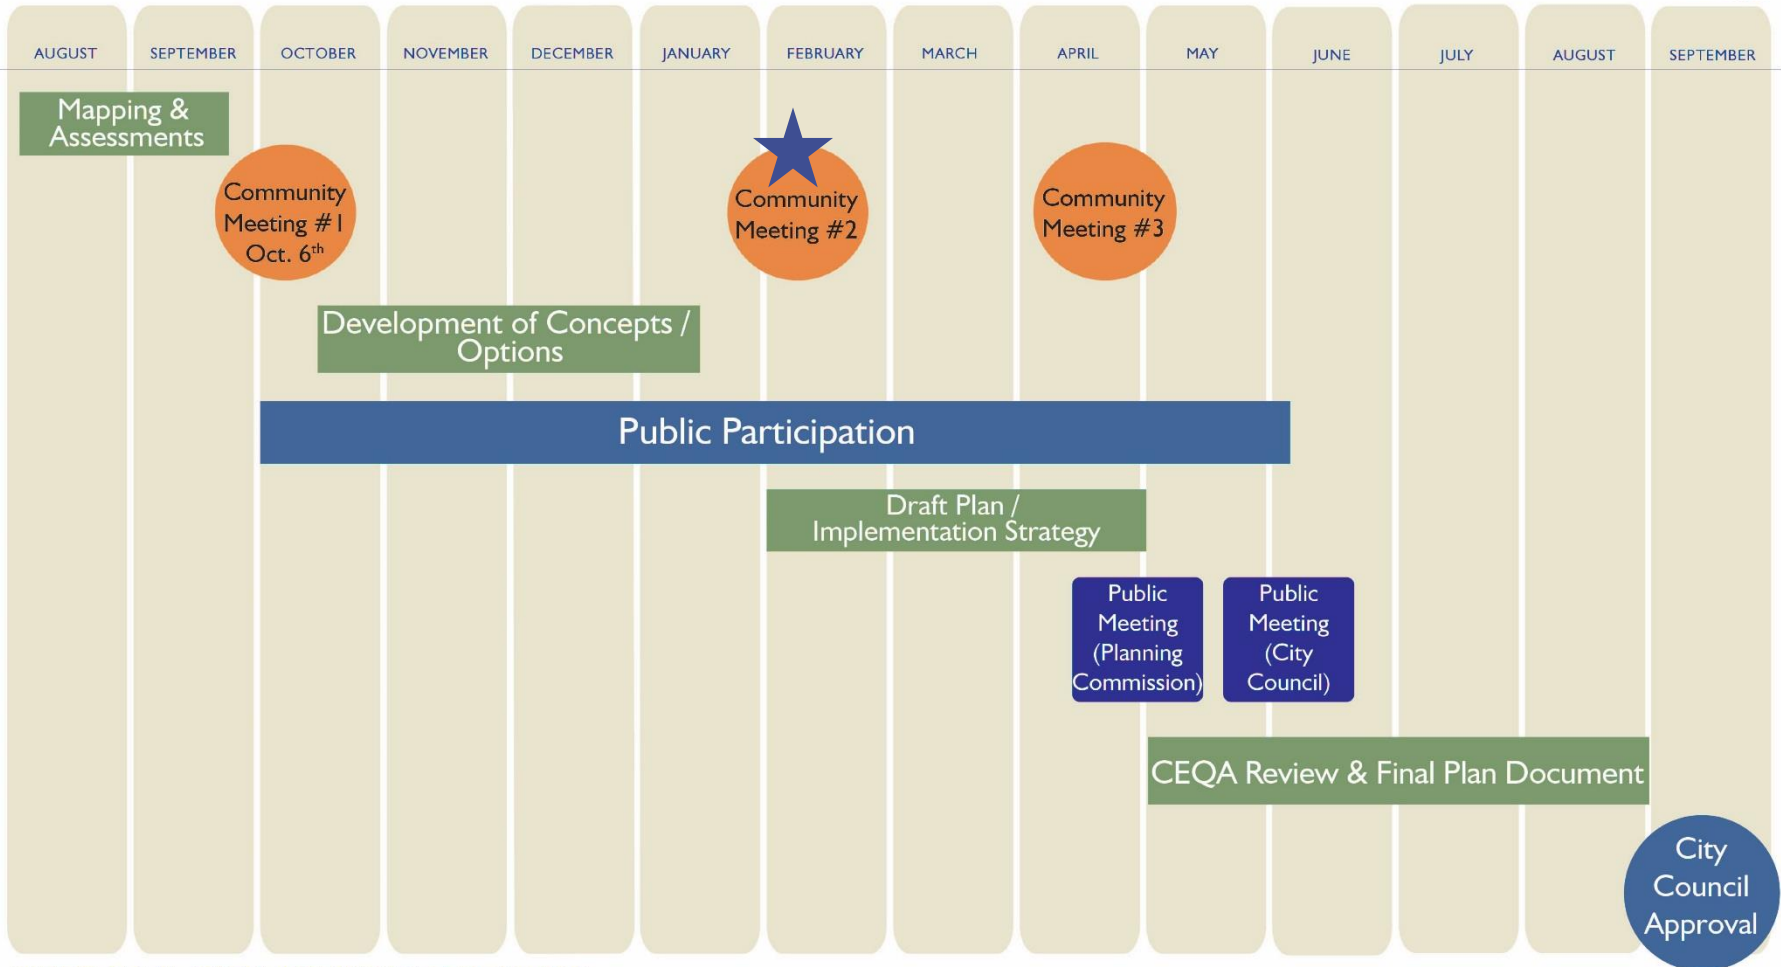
AUGUST SEPTEMBER OCTOBER NOVEMBER DECEMBER JANUARY FEBRUARY MARCH APRIL MAY JUNE JULY AUGUST SEPTEMBER

Mapping & Assessments

Community Meeting #1 Oct. $6^{th}$

Community Meeting #2

Community Meeting #3

Development of Concepts / Options

Public Participation

Draft Plan / Implementation Strategy

Public Meeting (Planning Commission)

Public Meeting (City Council)

CEQA Review & Final Plan Document

City Council Approval